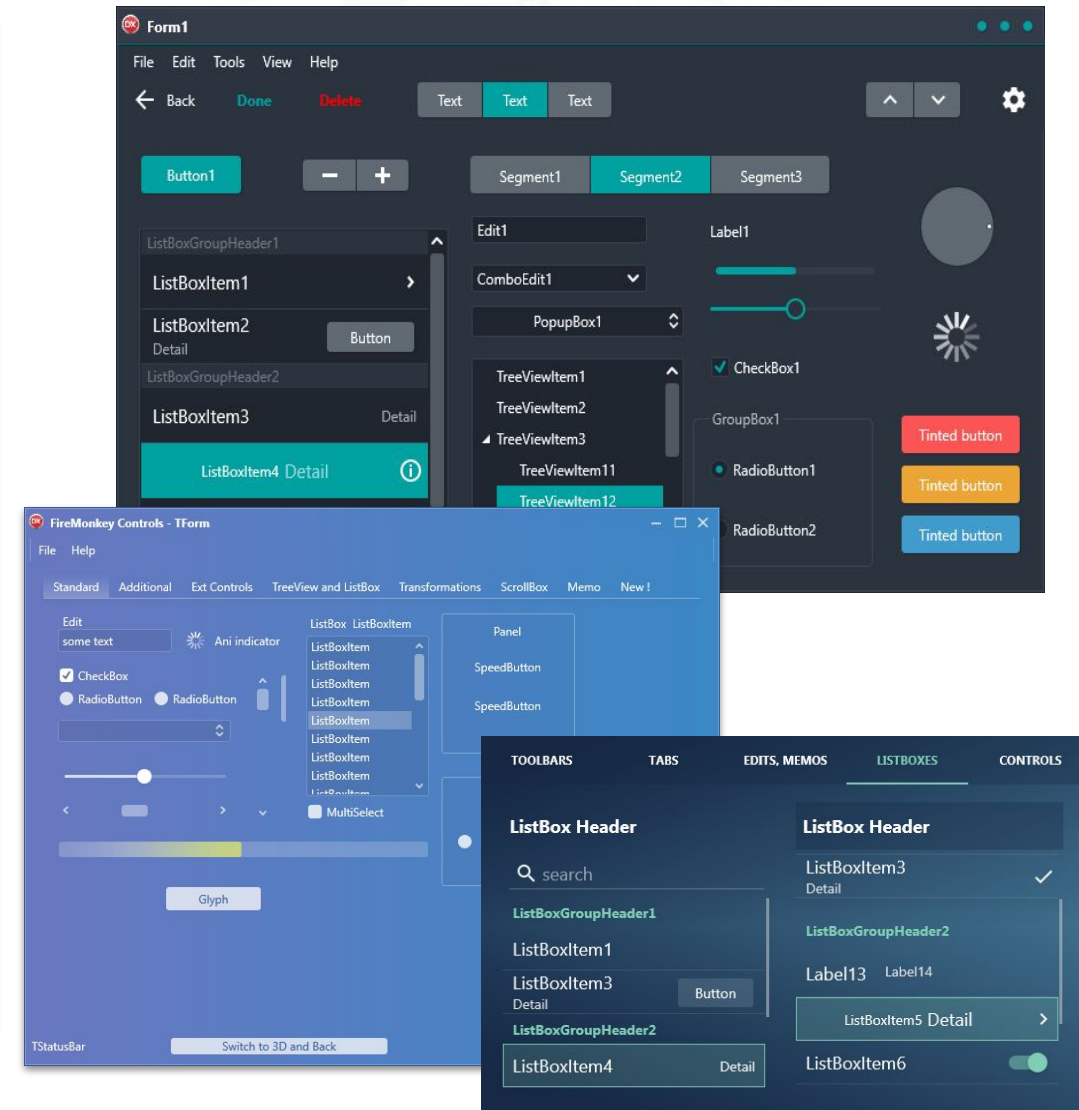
Form1

File Edit Tools View Help

Back Done Delete Text Text Text

Button1 − +

Segment1 Segment2 Segment3

ListBoxGroupHeader1

ListBoxItem1

ListBoxItem2 Detail Button

ListBoxGroupHeader2

ListBoxItem3 Detail

ListBoxItem4 Detail

Edit1

ComboEdit1

PopupBox1

TreeViewItem1
TreeViewItem2
TreeViewItem3
TreeViewItem11
TreeViewItem12

Label1

CheckBox1

GroupBox1

RadioButton1

RadioButton2

Tinted button
Tinted button
Tinted button

FireMonkey Controls - TForm

File Help

Standard Additional Ext Controls TreeView and ListBox Transformations ScrollBox Memo New !

Edit
some text

Ani indicator

CheckBox

RadioButton RadioButton

ListBox ListBoxItem
ListBoxItem
ListBoxItem
ListBoxItem
ListBoxItem
ListBoxItem
ListBoxItem
ListBoxItem
ListBoxItem
ListBoxItem

MultiSelect

Panel
SpeedButton
SpeedButton

Glyph

TStatusBar Switch to 3D and Back

TOOLBARS TABS EDITS, MEMOS LISTBOXES CONTROLS

ListBox Header

search

ListBoxGroupHeader1

ListBoxItem1

ListBoxItem3 Detail Button

ListBoxGroupHeader2

ListBoxItem4 Detail

ListBox Header

ListBoxItem3 Detail

ListBoxGroupHeader2

Label13 Label14

ListBoxItem5 Detail

ListBoxItem6